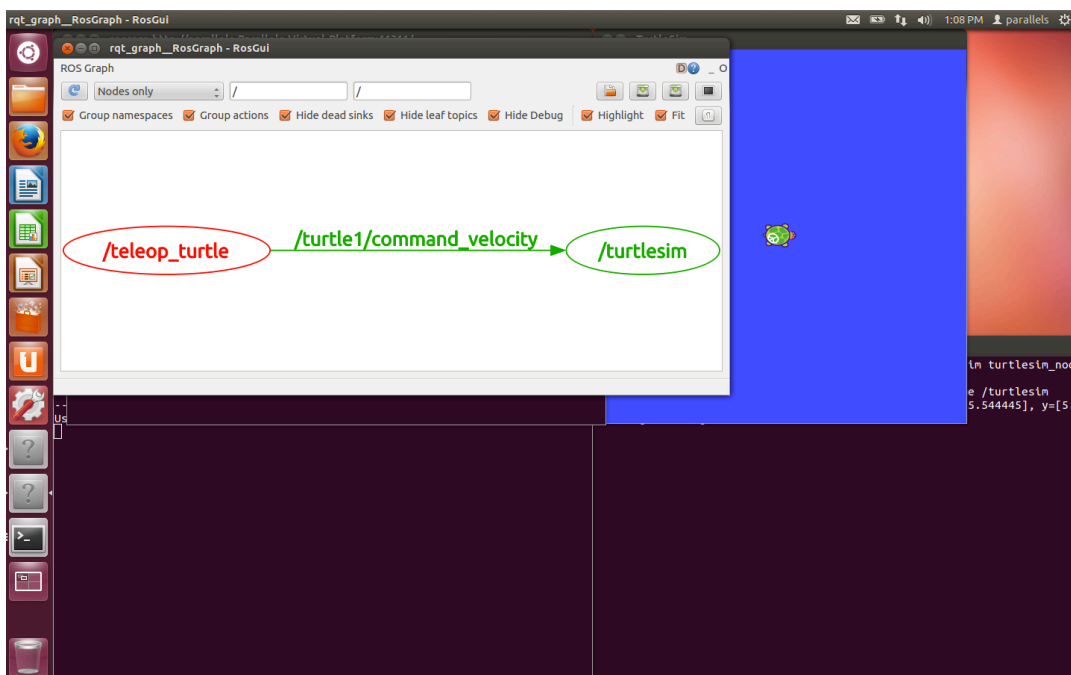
rqt_graph__RosGraph - RosGui

1:08 PM parallels

rqt_graph__RosGraph - RosGui

ROS Graph

D? _ O

Nodes only

/

/

Group namespaces Group actions Hide dead sinks Hide leaf topics Hide Debug Highlight Fit

/teleop_turtle

/turtle1/command_velocity

/turtlesim

im turtlesim_no

e /turtlesim

5.544445], y=[5

Us